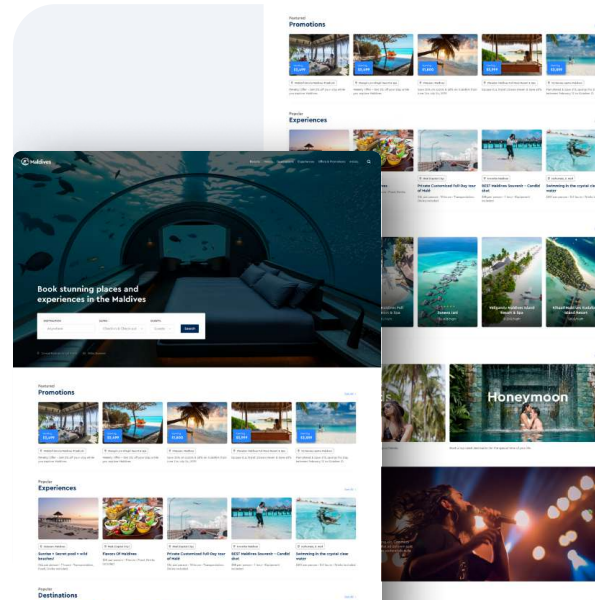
Featured
Promotions

Popular
Experiences

Private Customized Full Day tour of Malé

BEST Maldives Souvenir – Candid shot

Swimming in the crystal clear water

Honeymoon

Maldives

Book stunning places and experiences in the Maldives

Search

Featured
Promotions

$3,499

Popular
Experiences

Sunrise + Secret pool + wild beaches!

Flavors Of Maldives

Private Customized Full Day tour of Malé

BEST Maldives Souvenir – Candid shot

Swimming in the crystal clear water

Popular
Destinations